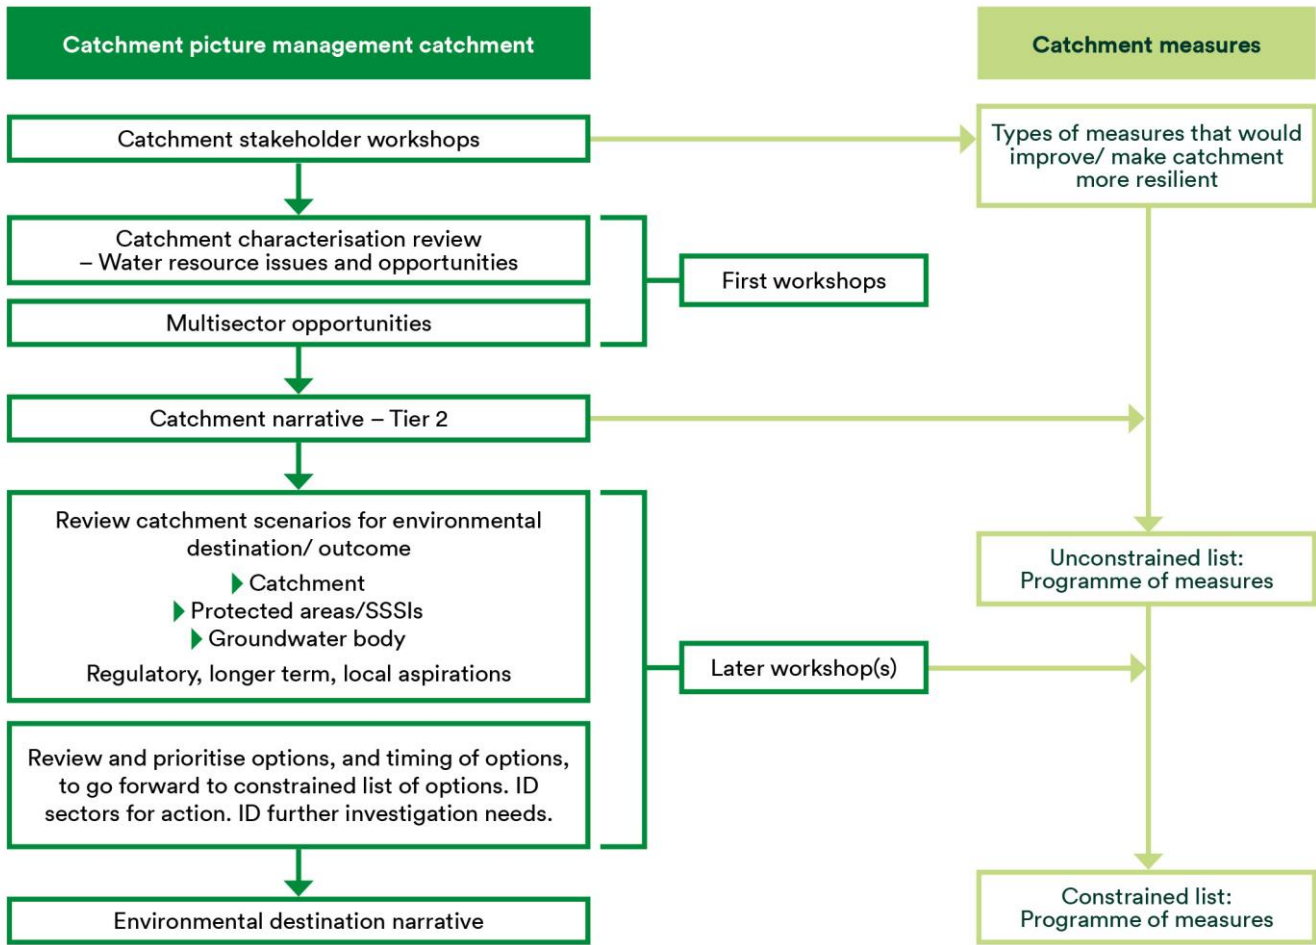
Catchment picture management catchment

Catchment measures

Catchment stakeholder workshops

Types of measures that would improve/ make catchment more resilient

Catchment characterisation review – Water resource issues and opportunities

First workshops

Multisector opportunities

Catchment narrative – Tier 2

Review catchment scenarios for environmental destination/ outcome

Catchment

Protected areas/SSSIs

Groundwater body

Regulatory, longer term, local aspirations

Unconstrained list: Programme of measures

Later workshop(s)

Review and prioritise options, and timing of options, to go forward to constrained list of options. ID sectors for action. ID further investigation needs.

Constrained list: Programme of measures

Environmental destination narrative